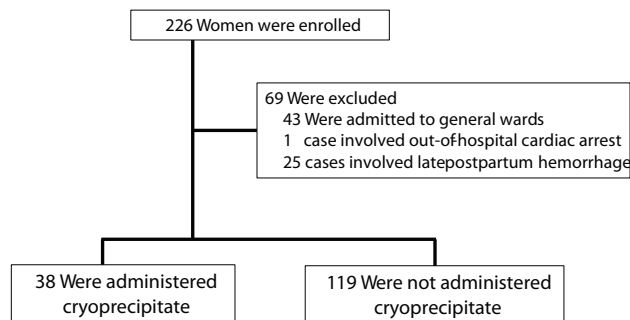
226 Women were enrolled

69 Were excluded
43 Were admitted to general wards
1 case involved out-of-hospital cardiac arrest
25 cases involved latepostpartum hemorrhage

38 Were administered cryoprecipitate

119 Were not administered cryoprecipitate